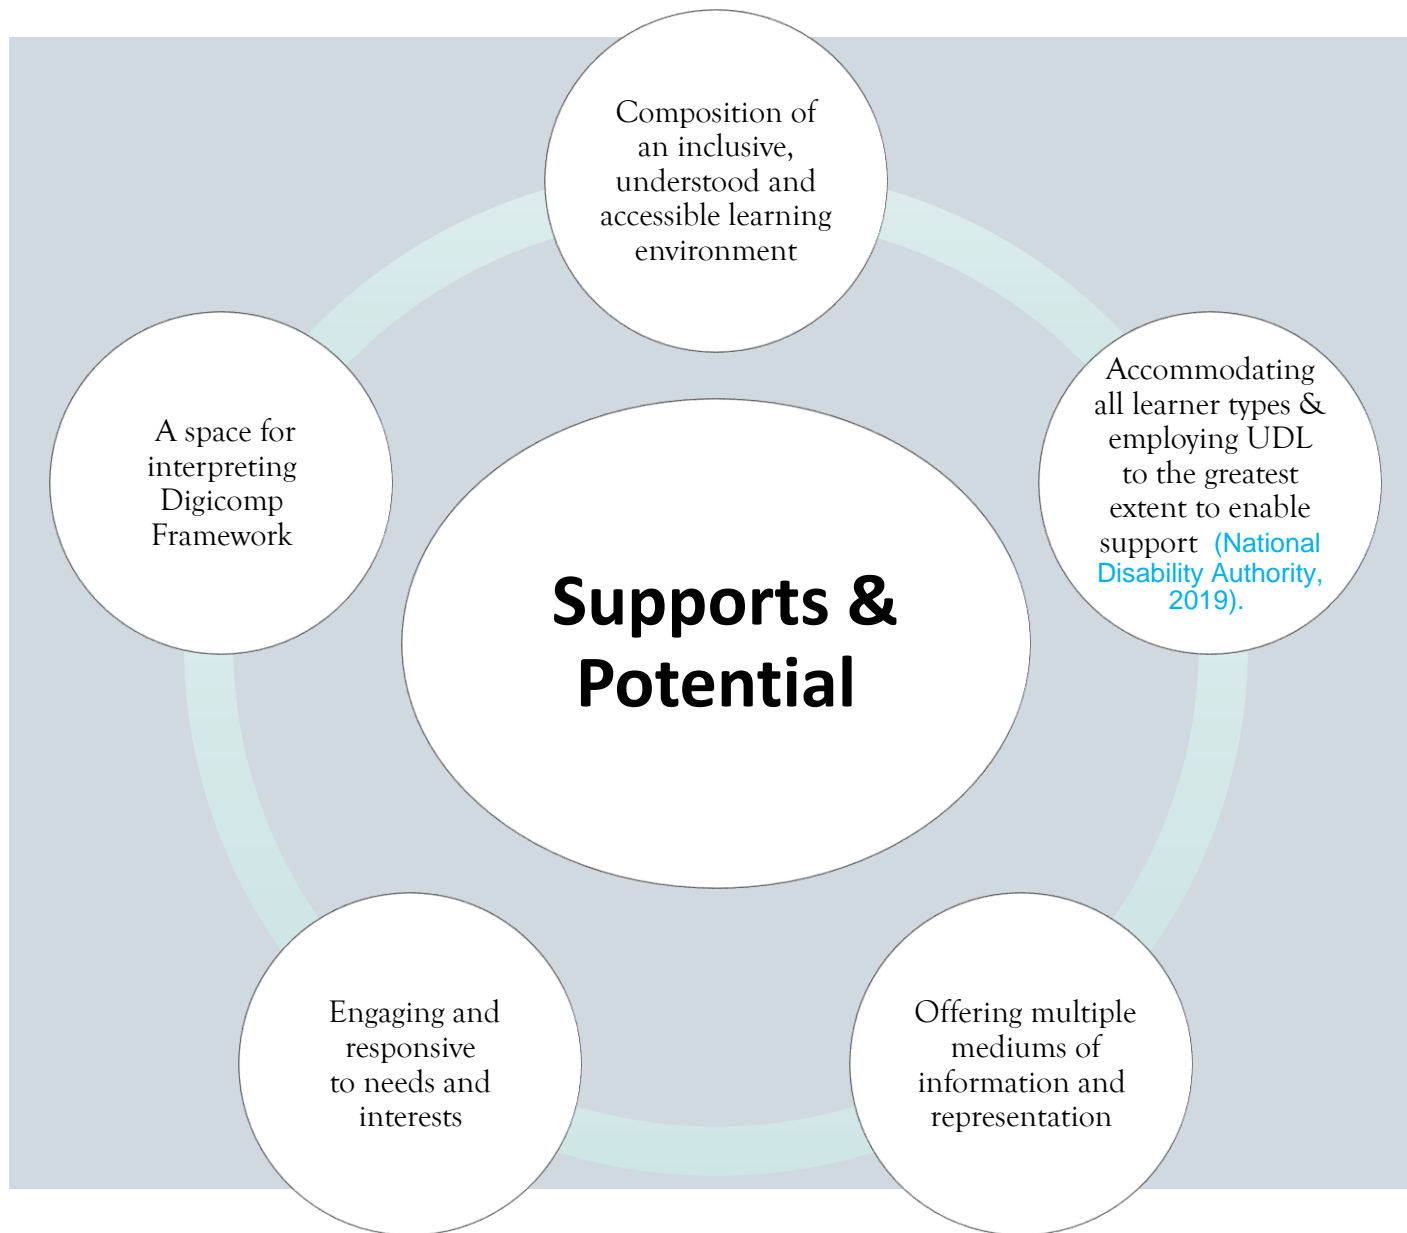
Composition of an inclusive, understood and accessible learning environment

A space for interpreting Digicomp Framework

Supports & Potential

Accommodating all learner types & employing UDL to the greatest extent to enable support (National Disability Authority, 2019).

Engaging and responsive to needs and interests

Offering multiple mediums of information and representation